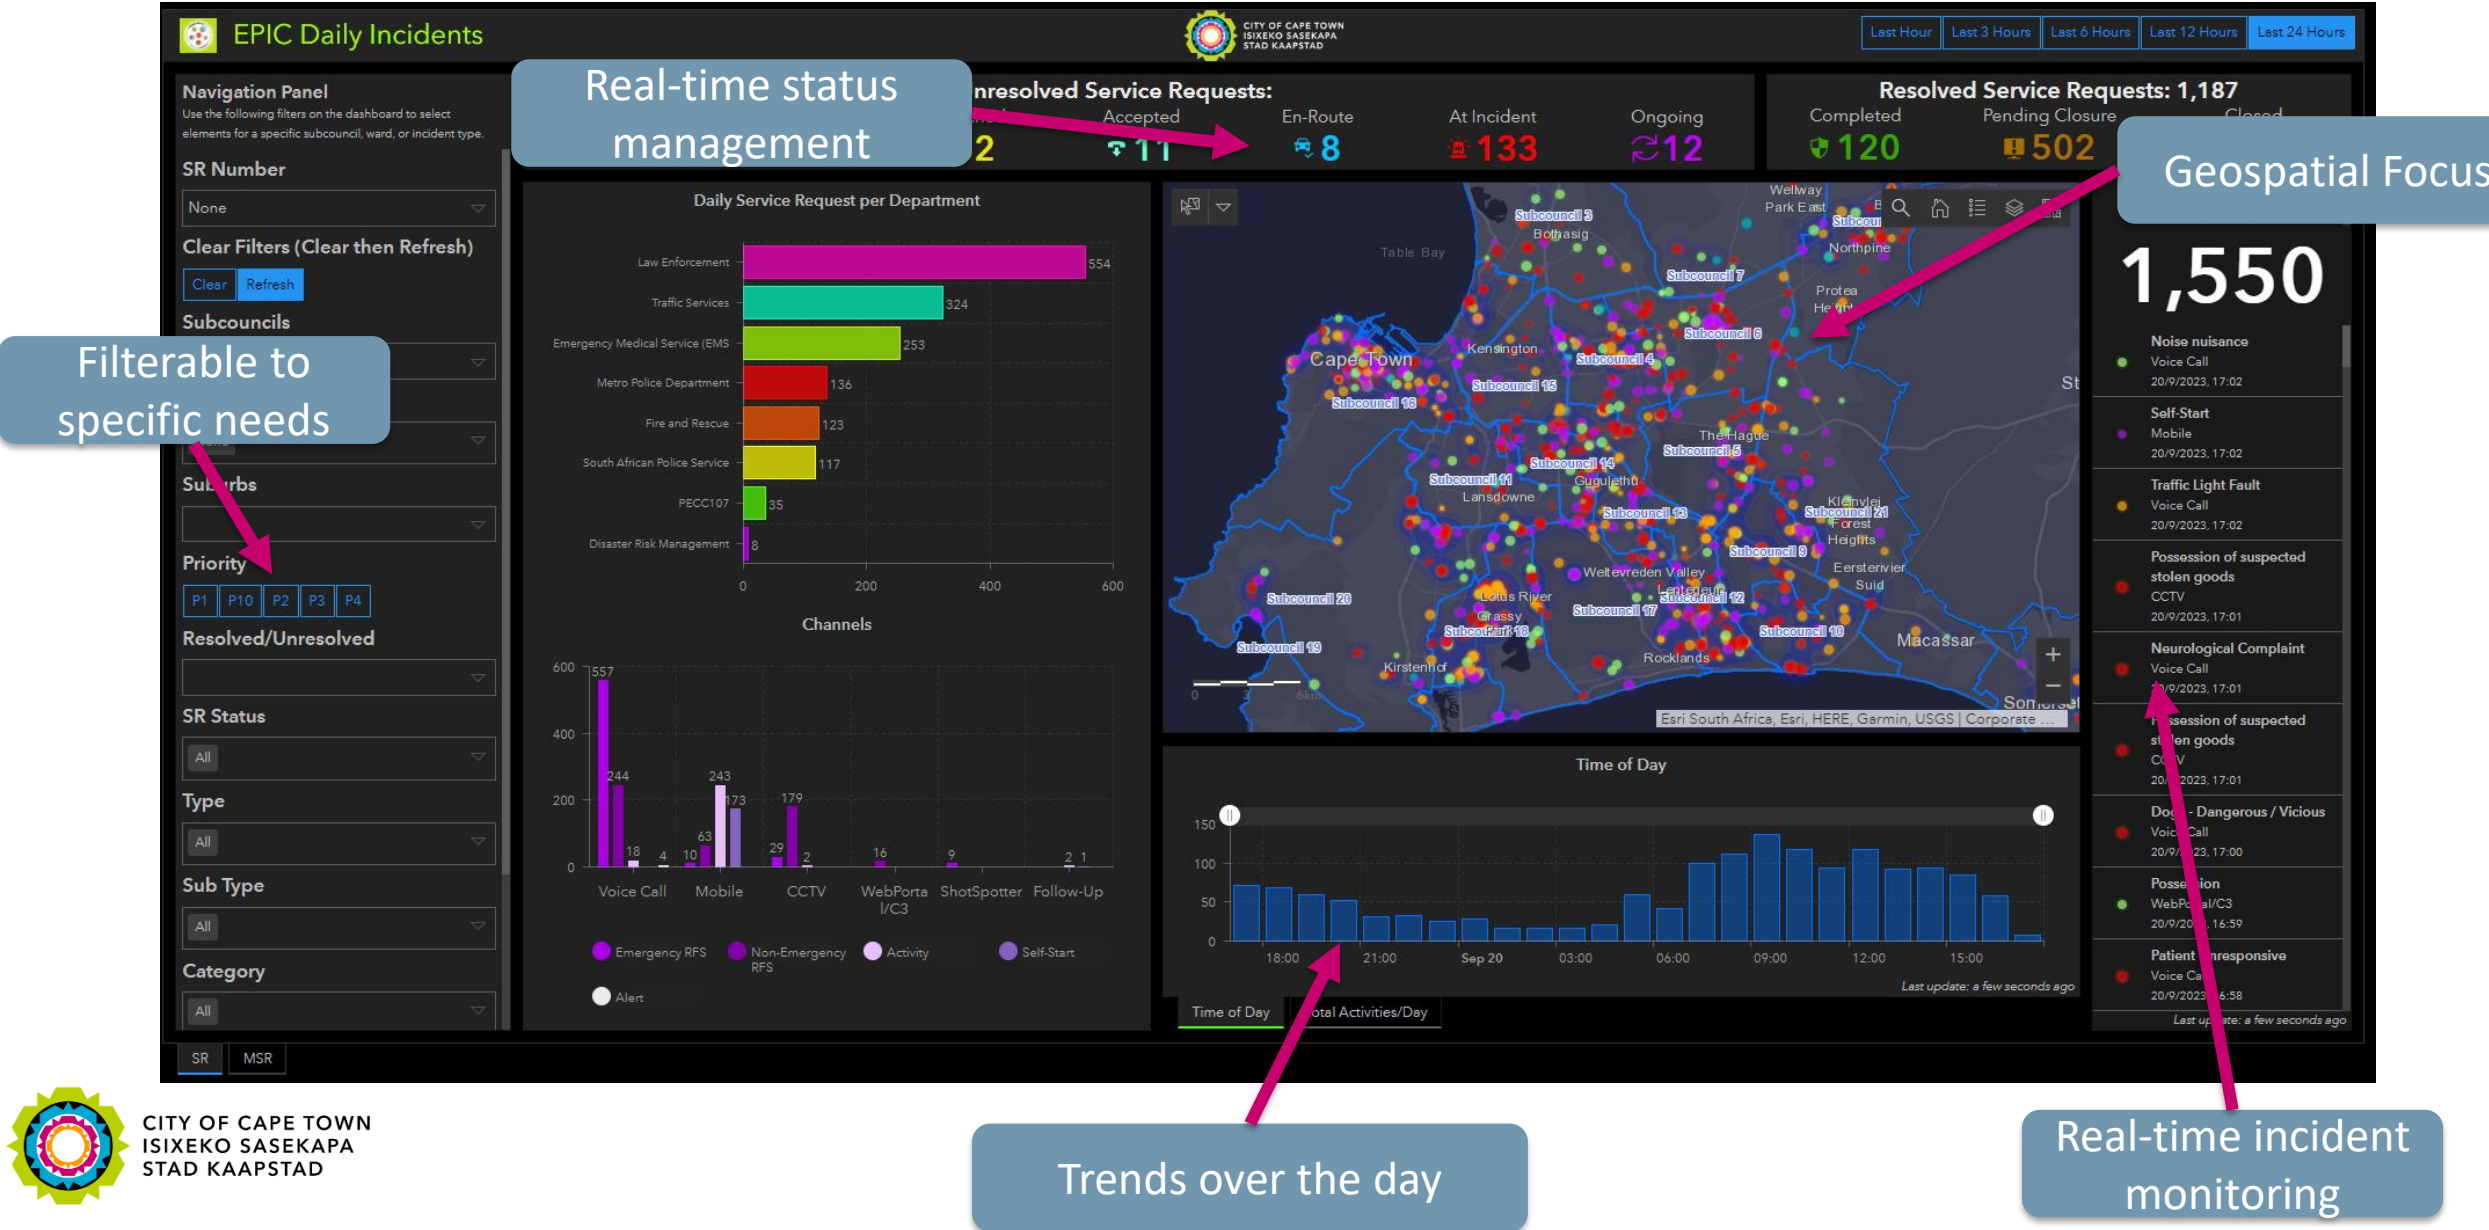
EPIC Daily Incidents

CITY OF CAPE TOWN
ISIXEKO SASEKAPA
STAD KAAPSTAD

Last Hour | Last 3 Hours | Last 6 Hours | Last 12 Hours | Last 24 Hours

Navigation Panel
Use the following filters on the dashboard to select elements for a specific subcouncil, ward, or incident type.

SR Number
None

Clear Filters (Clear then Refresh)
Clear Refresh

Subcouncils

Suburbs

Priority
P1 P10 P2 P3 P4

Resolved/Unresolved

SR Status
All

Type
All

Sub Type
All

Category
All

SR MSR

Real-time status management

Filterable to specific needs

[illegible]nresolved Service Requests:
Accepted 11
En-Route 8
At Incident 133
Ongoing 12
2

Resolved Service Requests: 1,187
Completed 120
Pending Closure 502
Closed

Geospatial Focus

Daily Service Request per Department

| Department | Count |
|---|---|
| Law Enforcement | 554 |
| Traffic Services | 324 |
| Emergency Medical Service (EMS | 253 |
| Metro Police Department | 136 |
| Fire and Rescue | 123 |
| South African Police Service | 117 |
| PECC107 | 35 |
| Disaster Risk Management | 8 |

0 200 400 600

Channels

600 400 200 0
557 244 18 4 10 243 63 173 179 29 2 16 9 2 1
Voice Call Mobile CCTV WebPorta l/C3 ShotSpotter Follow-Up

Emergency RFS Non-Emergency RFS Activity Self-Start Alert

Table Bay
Cape Town
Subcouncil 3 Bothasig Subcouncil 7 Subcouncil 6 Subcouncil 4 Subcouncil 15 Subcouncil 16 Kensington Welway Park East Northpine Protea Heights The Hague Subcouncil 5 Subcouncil 14 Subcouncil 11 Lansdowne Guguletu Subcouncil 13 Kleinvlei Subcouncil 21 Forest Heights Subcouncil 9 Wetteverden Valley Eersterivier Suid Subcouncil 20 Lotus River Grassy Park Subcouncil 18 Subcouncil 17 Subcouncil 12 Subcouncil 10 Macassar Subcouncil 19 Kirstenhof Rocklands Somerset St
Esri South Africa, Esri, HERE, Garmin, USGS | Corporate ...

1,550

Noise nuisance
Voice Call
20/9/2023, 17:02

Self-Start
Mobile
20/9/2023, 17:02

Traffic Light Fault
Voice Call
20/9/2023, 17:02

Possession of suspected stolen goods
CCTV
20/9/2023, 17:01

Neurological Complaint
Voice Call
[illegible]/9/2023, 17:01

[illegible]ssession of suspected st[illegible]en goods
C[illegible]V
20/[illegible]2023, 17:01

Dog - Dangerous / Vicious
Voic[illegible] Call
20/9/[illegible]23, 17:00

Posse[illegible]ion
WebP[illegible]al/C3
20/9/20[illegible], 16:59

Patient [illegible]nresponsive
Voice Ca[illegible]
20/9/202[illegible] 6:58

Last up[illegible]ate: a few seconds ago

Time of Day
150 100 50 0
18:00 21:00 Sep 20 03:00 06:00 09:00 12:00 15:00
Last update: a few seconds ago
Time of Day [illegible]otal Activities/Day

Trends over the day

Real-time incident monitoring

CITY OF CAPE TOWN
ISIXEKO SASEKAPA
STAD KAAPSTAD